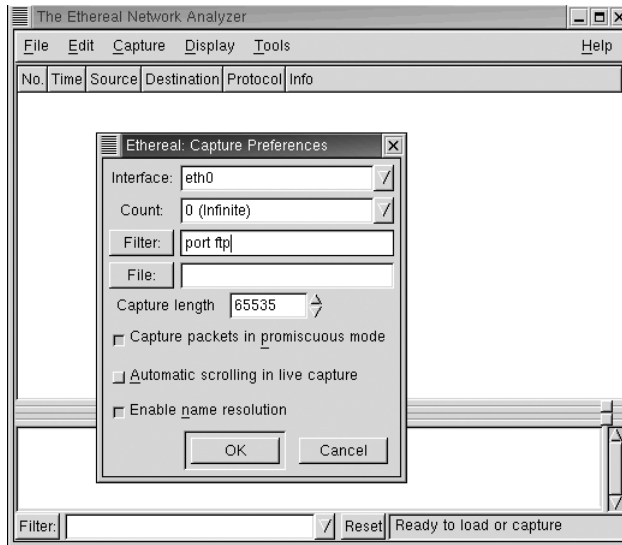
The Ethereal Network Analyzer

File Edit Capture Display Tools Help

No. Time Source Destination Protocol Info

Ethereal: Capture Preferences

Interface: eth0

Count: 0 (Infinite)

Filter: port ftp

File:

Capture length 65535

Capture packets in promiscuous mode

Automatic scrolling in live capture

Enable name resolution

OK Cancel

Filter: Reset Ready to load or capture